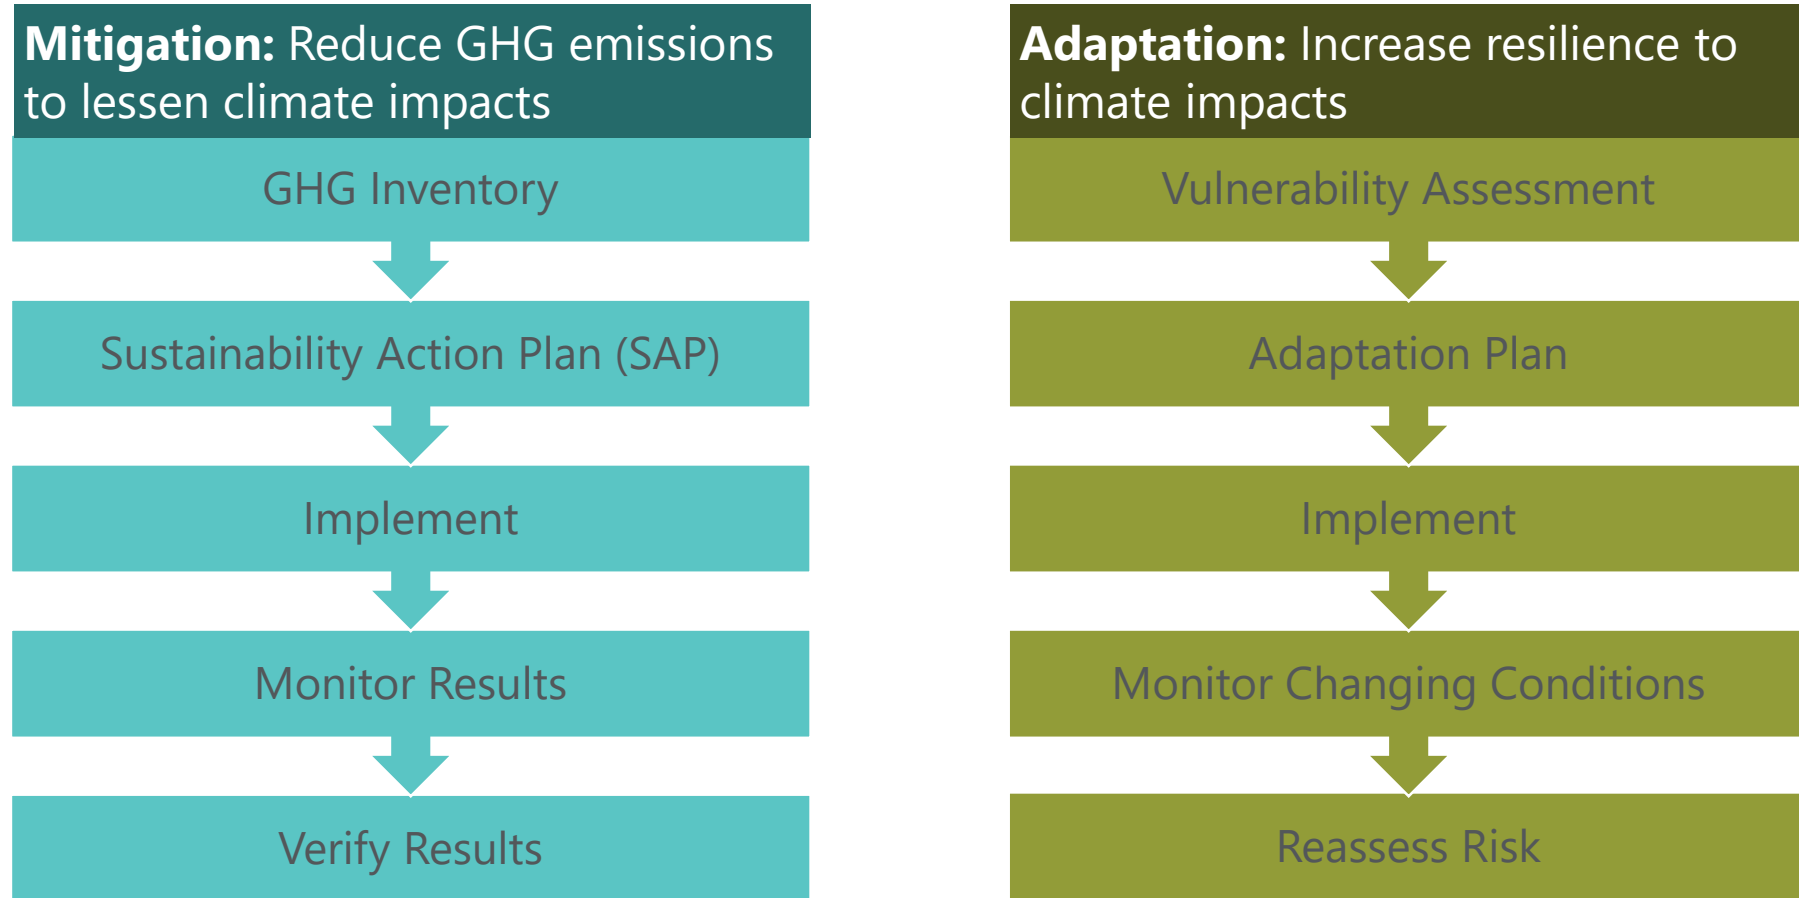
**Mitigation:** Reduce GHG emissions to lessen climate impacts

GHG Inventory

Sustainability Action Plan (SAP)

Implement

Monitor Results

Verify Results

**Adaptation:** Increase resilience to climate impacts

Vulnerability Assessment

Adaptation Plan

Implement

Monitor Changing Conditions

Reassess Risk